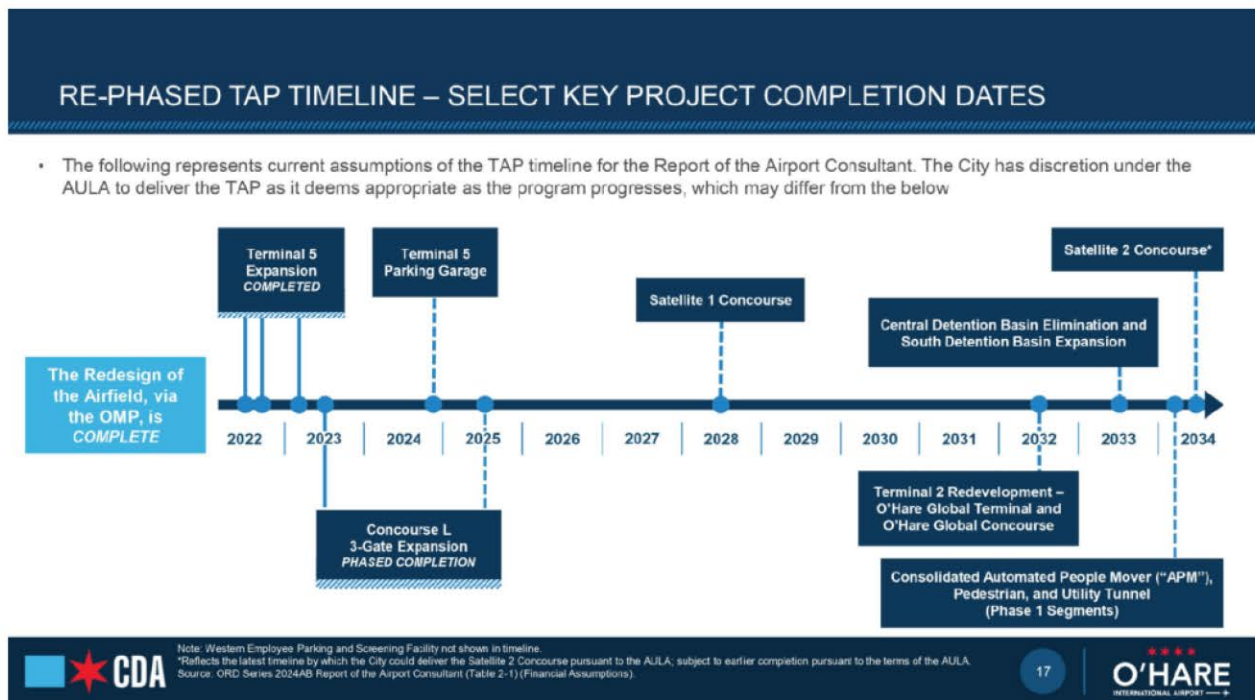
RE-PHASED TAP TIMELINE – SELECT KEY PROJECT COMPLETION DATES

• The following represents current assumptions of the TAP timeline for the Report of the Airport Consultant. The City has discretion under the AULA to deliver the TAP as it deems appropriate as the program progresses, which may differ from the below

Terminal 5 Expansion
COMPLETED

Terminal 5 Parking Garage

Satellite 1 Concourse

Satellite 2 Concourse*

Central Detention Basin Elimination and South Detention Basin Expansion

The Redesign of the Airfield, via the OMP, is COMPLETE

2022 2023 2024 2025 2026 2027 2028 2029 2030 2031 2032 2033 2034

Concourse L
3-Gate Expansion
PHASED COMPLETION

Terminal 2 Redevelopment – O'Hare Global Terminal and O'Hare Global Concourse

Consolidated Automated People Mover ("APM"), Pedestrian, and Utility Tunnel (Phase 1 Segments)

CDA

Note: Western Employee Parking and Screening Facility not shown in timeline.
*Reflects the latest timeline by which the City could deliver the Satellite 2 Concourse pursuant to the AULA; subject to earlier completion pursuant to the terms of the AULA.
Source: ORD Series 2024AB Report of the Airport Consultant (Table 2-1) (Financial Assumptions).

17

O'HARE
INTERNATIONAL AIRPORT